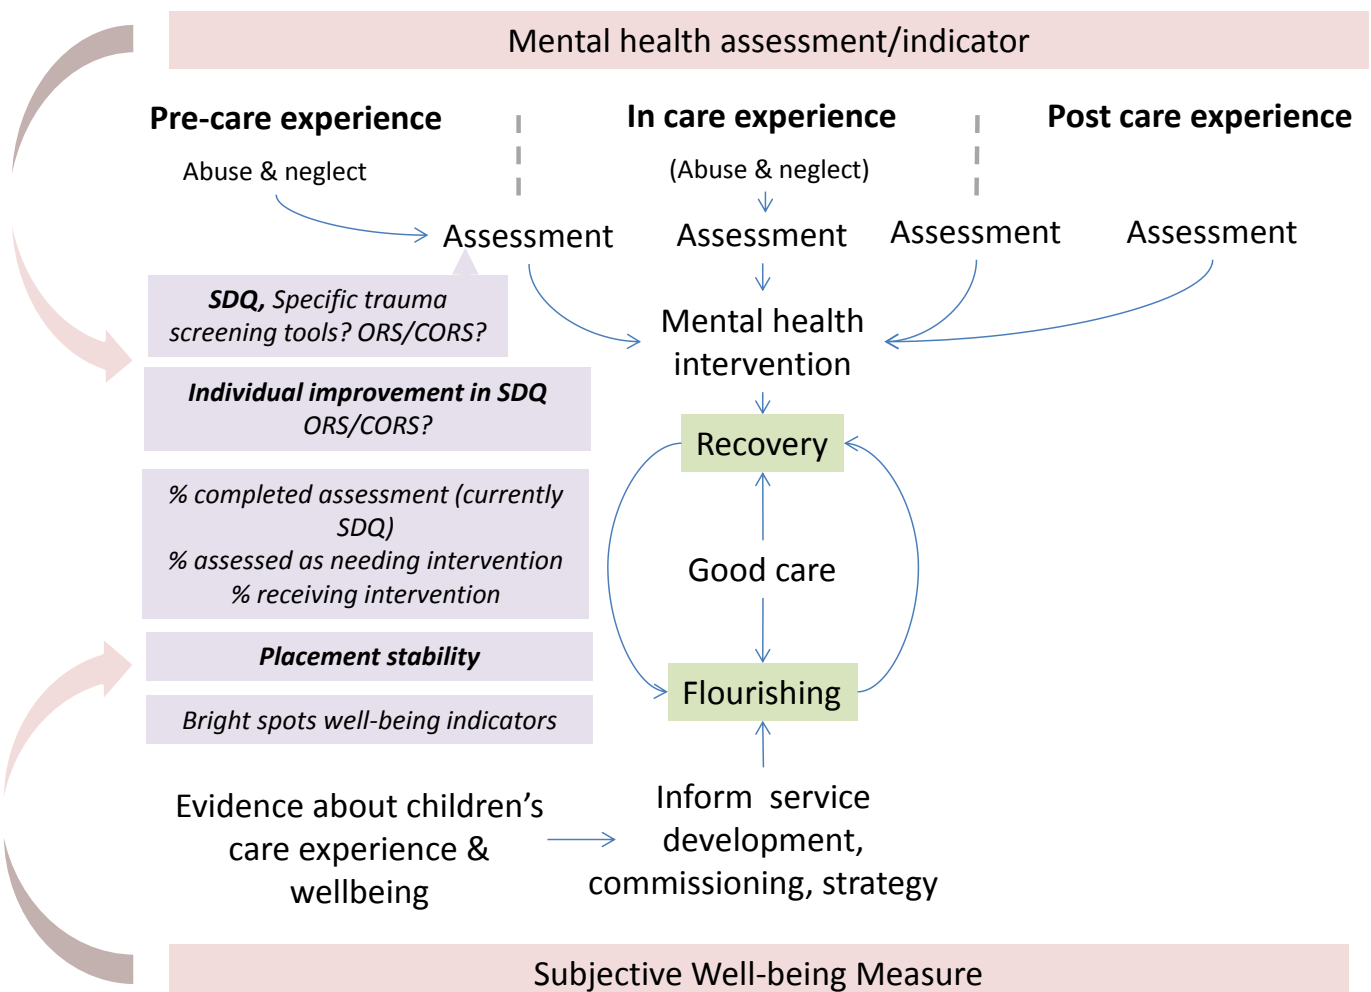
Mental health assessment/indicator

Pre-care experience

Abuse & neglect

In care experience

(Abuse & neglect)

Post care experience

Assessment

Assessment

Assessment

Assessment

SDQ, Specific trauma screening tools? ORS/CORS?

Mental health intervention

Individual improvement in SDQ ORS/CORS?

Recovery

% completed assessment (currently SDQ)
% assessed as needing intervention
% receiving intervention

Good care

Placement stability

Flourishing

Bright spots well-being indicators

Evidence about children's care experience & wellbeing

Inform service development, commissioning, strategy

Subjective Well-being Measure